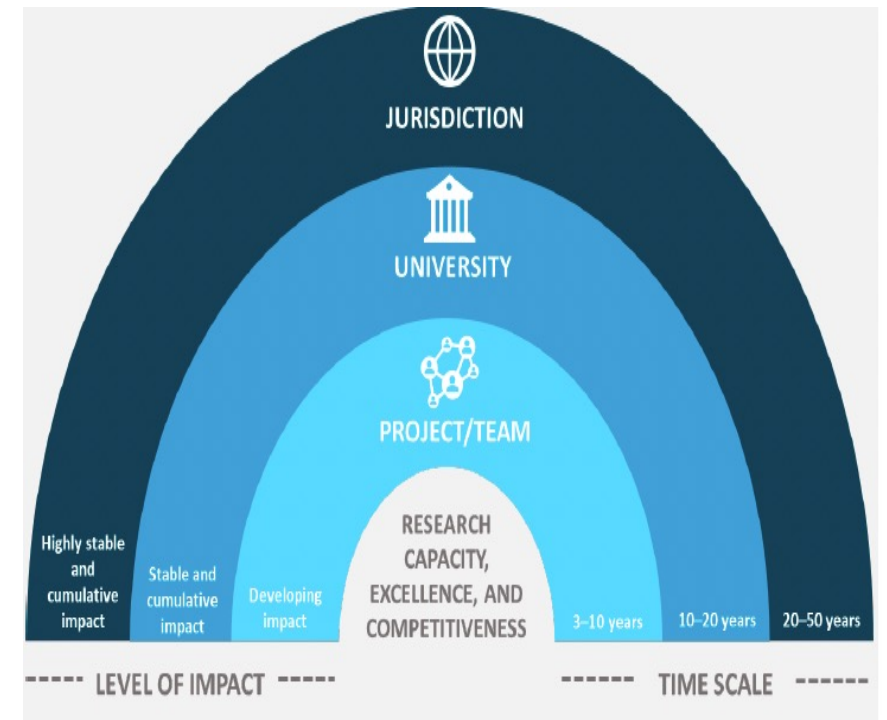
JURISDICTION

UNIVERSITY

PROJECT/TEAM

RESEARCH CAPACITY, EXCELLENCE, AND COMPETITIVENESS

Highly stable and cumulative impact

Stable and cumulative impact

Developing impact

3–10 years

10–20 years

20–50 years

----- LEVEL OF IMPACT -----

------ TIME SCALE ------